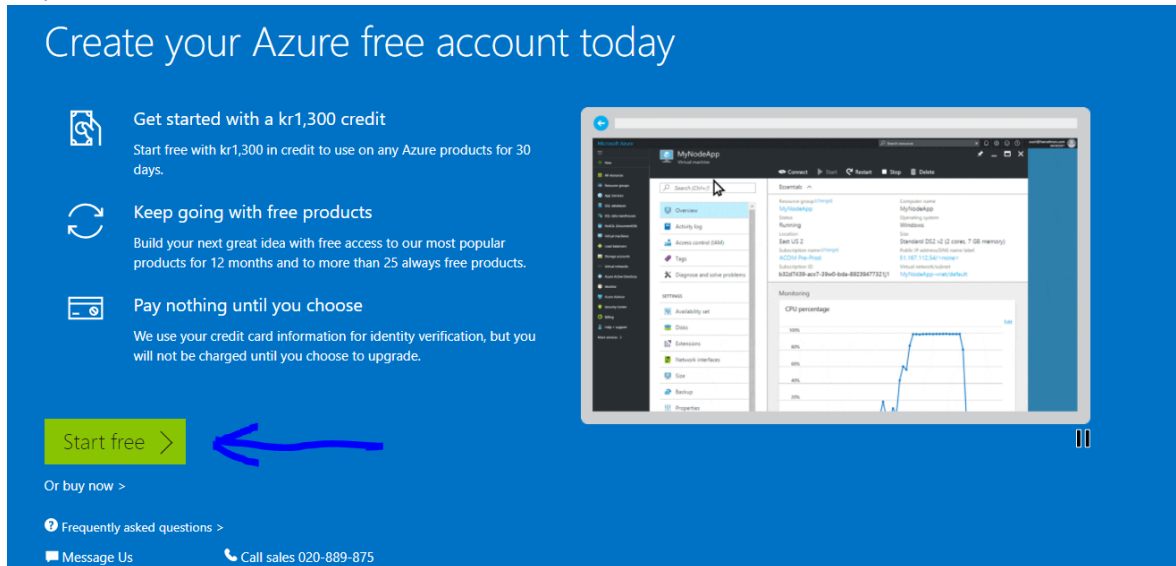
Create your Azure free account today

Get started with a kr1,300 credit

Start free with kr1,300 in credit to use on any Azure products for 30 days.

Keep going with free products

Build your next great idea with free access to our most popular products for 12 months and to more than 25 always free products.

Pay nothing until you choose

We use your credit card information for identity verification, but you will not be charged until you choose to upgrade.

Start free >

Or buy now >

Frequently asked questions >

Message Us

Call sales 020-889-875

Microsoft Azure
MyNodeApp
Virtual machine
Connect Start Restart Stop Delete
Search (Ctrl+/)
Overview
Activity log
Access control (IAM)
Tags
Diagnose and solve problems
SETTINGS
Availability set
Disks
Extensions
Network interfaces
Size
Backup
Properties
Essentials
Resource group
MyNodeApp
Status
Running
Location
East US 2
Subscription name
ACOM Pre-Prod
Subscription ID
Computer name
MyNodeApp
Operating system
Windows
Size
Standard DS2 v2 (2 cores, 7 GB memory)
Public IP address/DNS name label
Virtual network/subnet
MyNodeApp-vnet/default
Monitoring
CPU percentage
100%
80%
60%
40%
20%